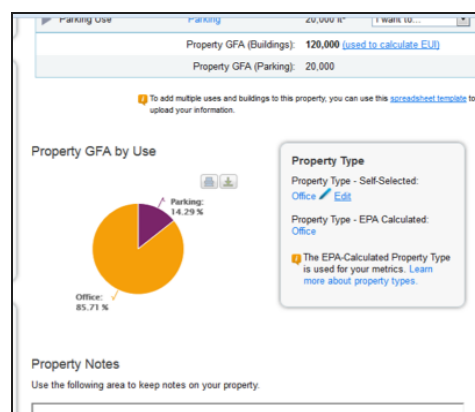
Parking Use Parking 20,000 ft² I want to...

Property GFA (Buildings): 120,000 (used to calculate EUI)

Property GFA (Parking): 20,000

To add multiple uses and buildings to this property, you can use this spreadsheet template to upload your information.

Property GFA by Use

Parking: 14.29 %

Office: 85.71 %

Property Type

Property Type - Self-Selected:
Office Edit

Property Type - EPA Calculated:
Office

The EPA-Calculated Property Type is used for your metrics. Learn more about property types.

Property Notes

Use the following area to keep notes on your property.